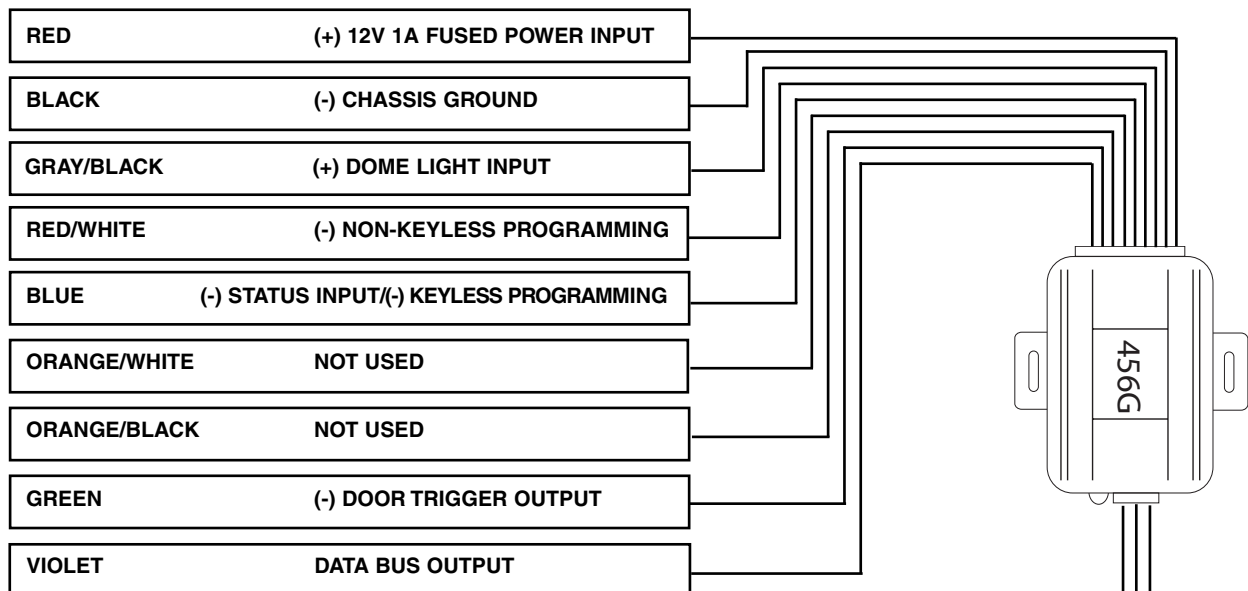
RED (+) 12V 1A FUSED POWER INPUT

BLACK (-) CHASSIS GROUND

GRAY/BLACK (+) DOME LIGHT INPUT

RED/WHITE (-) NON-KEYLESS PROGRAMMING

BLUE (-) STATUS INPUT/(-) KEYLESS PROGRAMMING

ORANGE/WHITE NOT USED

ORANGE/BLACK NOT USED

GREEN (-) DOOR TRIGGER OUTPUT

VIOLET DATA BUS OUTPUT

456G